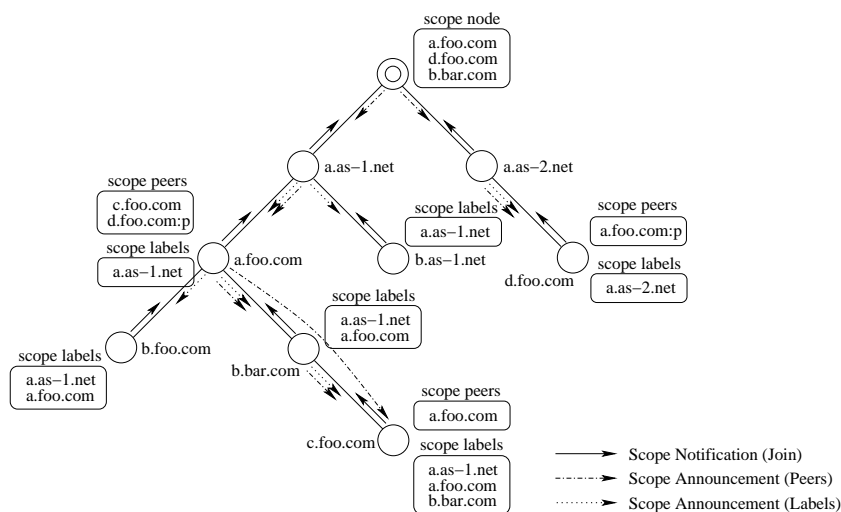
scope node
a.foo.com
d.foo.com
b.bar.com

a.as−1.net

a.as−2.net

scope peers
c.foo.com
d.foo.com:p

scope labels
a.as−1.net

a.foo.com

scope labels
a.as−1.net

b.as−1.net

scope peers
a.foo.com:p

d.foo.com

scope labels
a.as−2.net

scope labels
a.as−1.net
a.foo.com

b.foo.com

scope labels
a.as−1.net
a.foo.com

b.bar.com

scope peers
a.foo.com

c.foo.com

scope labels
a.as−1.net
a.foo.com
b.bar.com

Scope Notification (Join)
Scope Announcement (Peers)
Scope Announcement (Labels)